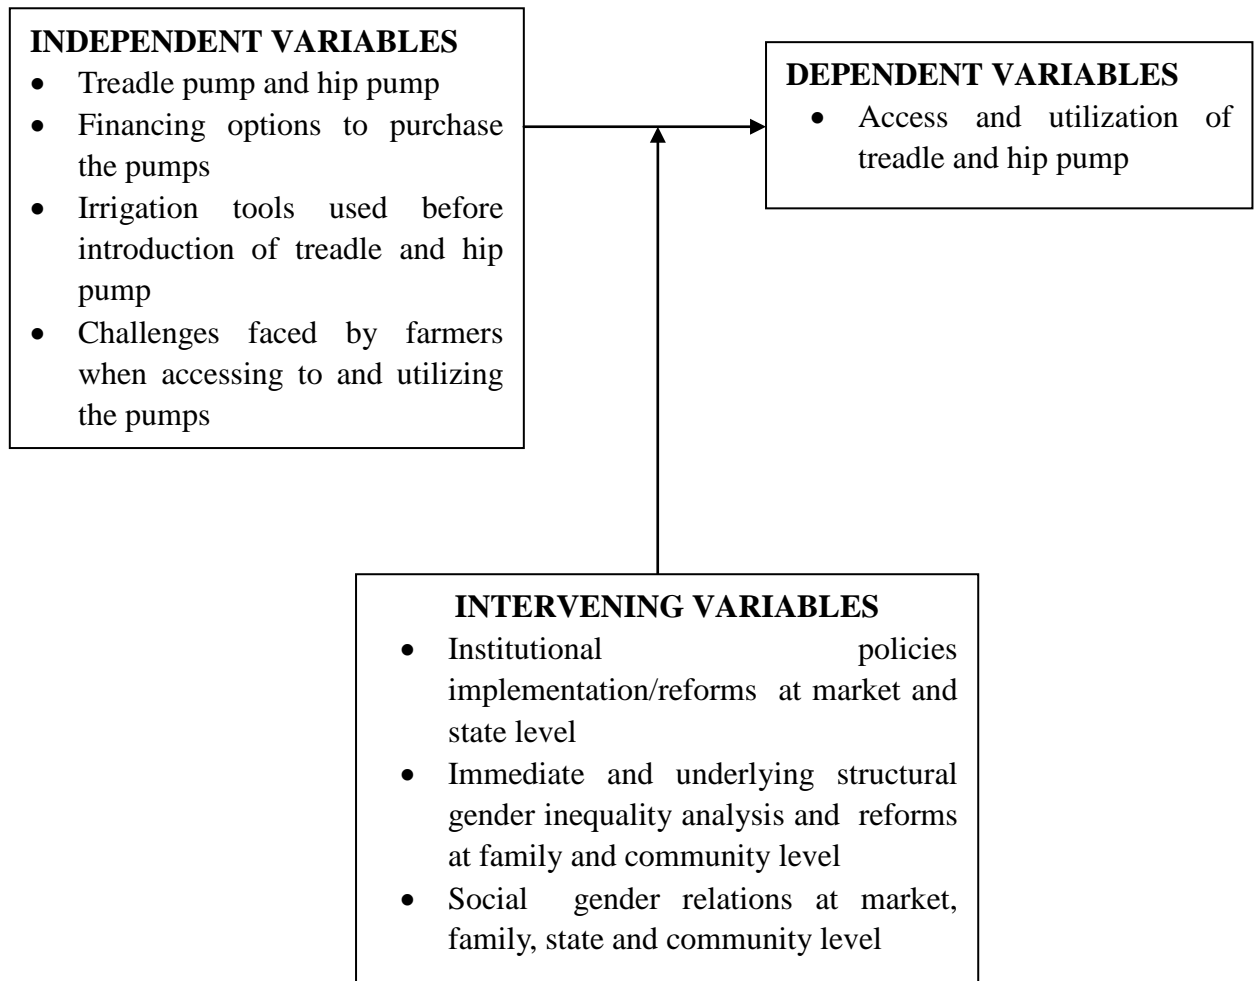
**INDEPENDENT VARIABLES**
- Treadle pump and hip pump
- Financing options to purchase the pumps
- Irrigation tools used before introduction of treadle and hip pump
- Challenges faced by farmers when accessing to and utilizing the pumps

**DEPENDENT VARIABLES**
- Access and utilization of treadle and hip pump

**INTERVENING VARIABLES**
- Institutional policies implementation/reforms at market and state level
- Immediate and underlying structural gender inequality analysis and reforms at family and community level
- Social gender relations at market, family, state and community level